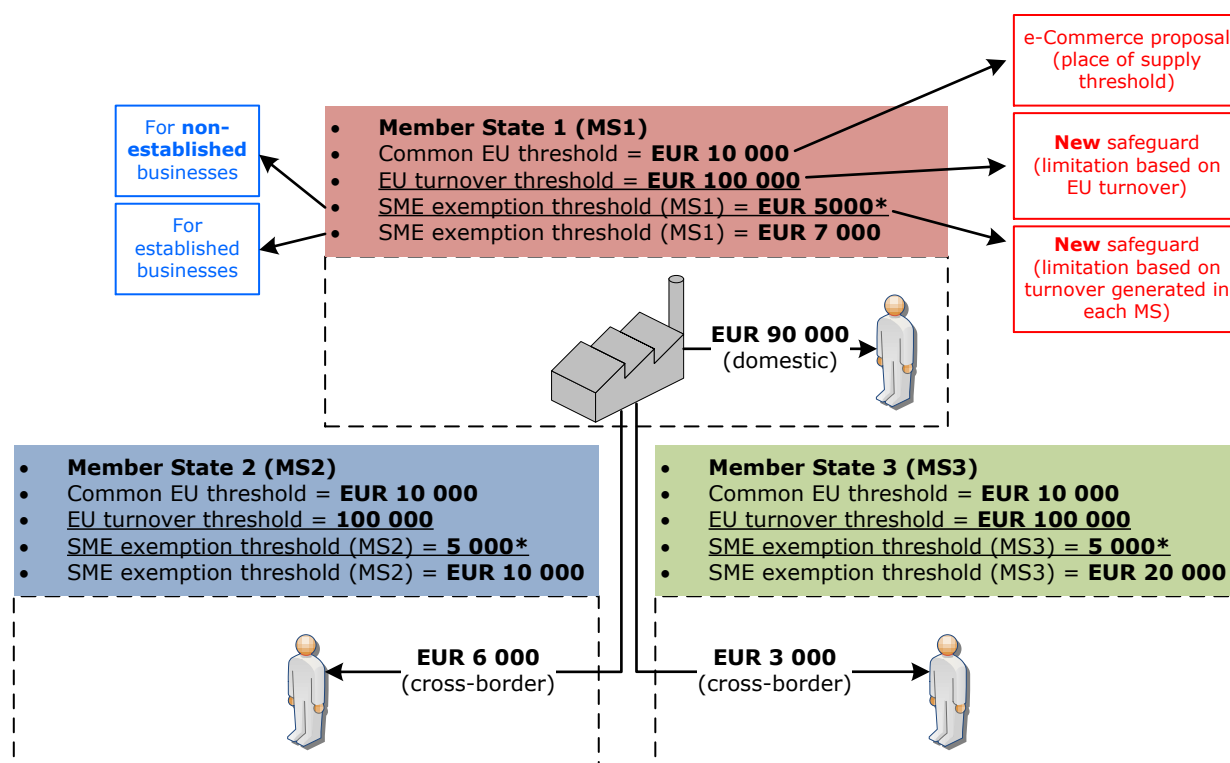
e-Commerce proposal (place of supply threshold)

For **non-established** businesses

For established businesses

- **Member State 1 (MS1)**
- Common EU threshold = **EUR 10 000**
- EU turnover threshold = **EUR 100 000**
- SME exemption threshold (MS1) = **EUR 5000***
- SME exemption threshold (MS1) = **EUR 7 000**

**New** safeguard (limitation based on EU turnover)

**New** safeguard (limitation based on turnover generated in each MS)

**EUR 90 000** (domestic)

- **Member State 2 (MS2)**
- Common EU threshold = **EUR 10 000**
- EU turnover threshold = **100 000**
- SME exemption threshold (MS2) = **5 000***
- SME exemption threshold (MS2) = **EUR 10 000**

- **Member State 3 (MS3)**
- Common EU threshold = **EUR 10 000**
- EU turnover threshold = **EUR 100 000**
- SME exemption threshold (MS3) = **5 000***
- SME exemption threshold (MS3) = **EUR 20 000**

**EUR 6 000** (cross-border)

**EUR 3 000** (cross-border)